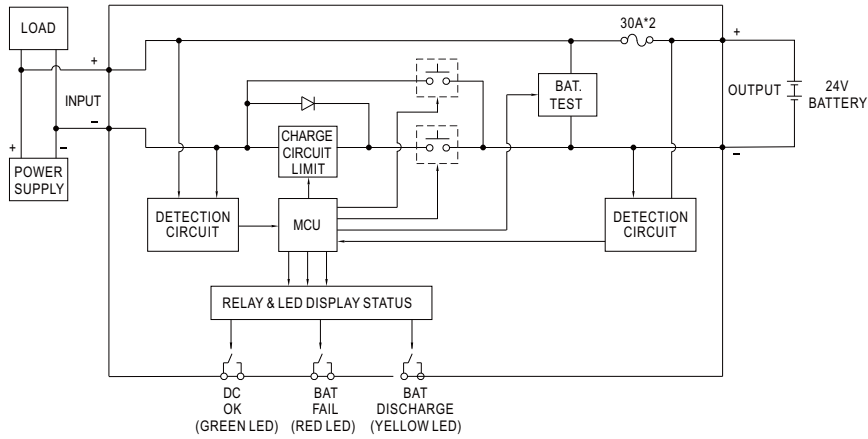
LOAD

+

INPUT

−

+

−

POWER SUPPLY

CHARGE CIRCUIT LIMIT

BAT. TEST

30A*2

+

OUTPUT

24V BATTERY

−

DETECTION CIRCUIT

MCU

DETECTION CIRCUIT

RELAY & LED DISPLAY STATUS

DC OK (GREEN LED)

BAT FAIL (RED LED)

BAT DISCHARGE (YELLOW LED)